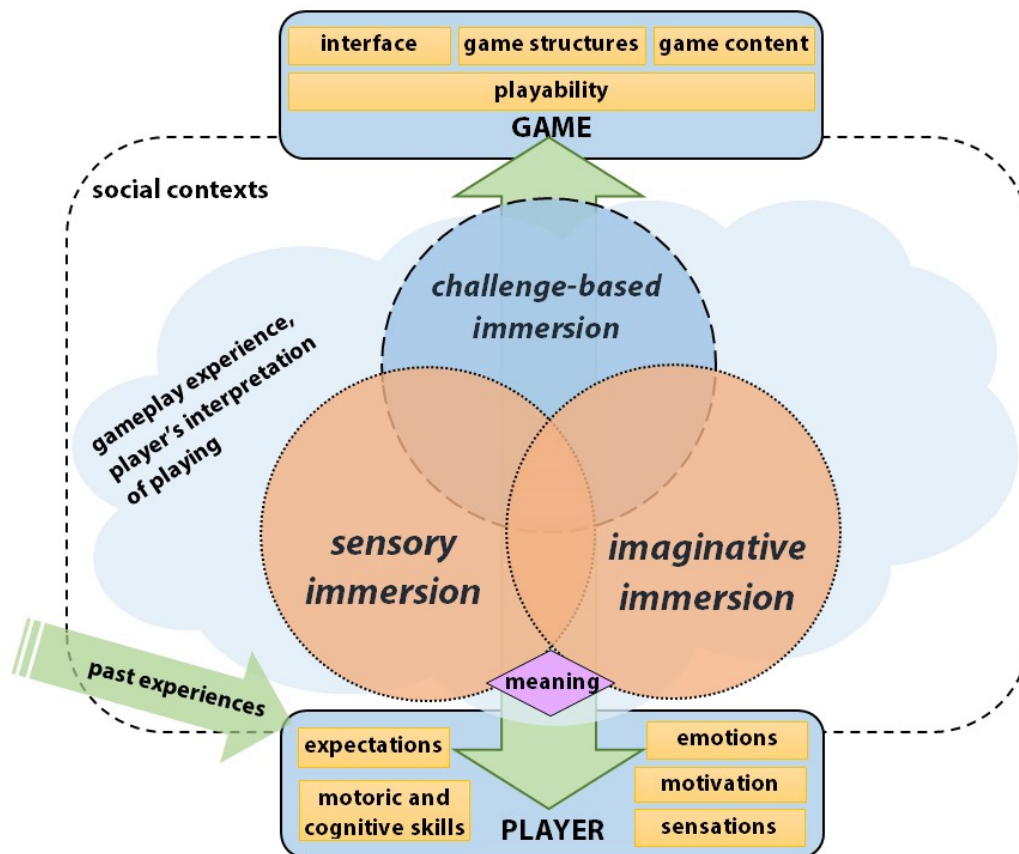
interface
game structures
game content
playability
GAME

social contexts

gameplay experience, player's interpretation of playing

challenge-based immersion

sensory immersion

imaginative immersion

meaning

past experiences

expectations
motoric and cognitive skills
PLAYER
emotions
motivation
sensations